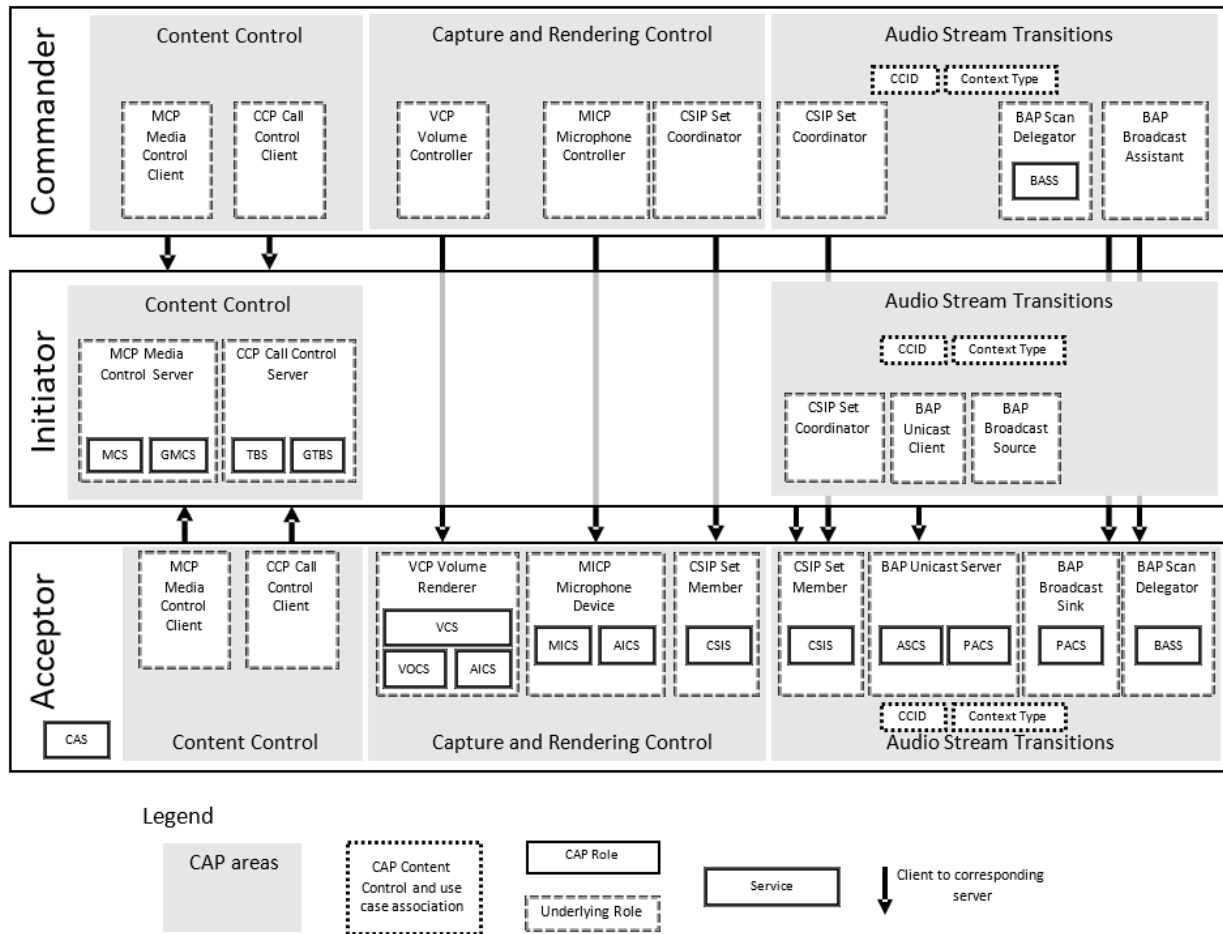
Commander

Content Control

MCP Media Control Client

CCP Call Control Client

Capture and Rendering Control

VCP Volume Controller

MICP Microphone Controller

CSIP Set Coordinator

Audio Stream Transitions

CCID

Context Type

CSIP Set Coordinator

BAP Scan Delegator

BASS

BAP Broadcast Assistant

Initiator

Content Control

MCP Media Control Server

MCS

GMCS

CCP Call Control Server

TBS

GTBS

Audio Stream Transitions

CCID

Context Type

CSIP Set Coordinator

BAP Unicast Client

BAP Broadcast Source

Acceptor

MCP Media Control Client

CCP Call Control Client

VCP Volume Renderer

VCS

VOCS

AICS

MICP Microphone Device

MICS

AICS

CSIP Set Member

CSIS

CSIP Set Member

CSIS

BAP Unicast Server

ASCS

PACS

BAP Broadcast Sink

PACS

BAP Scan Delegator

BASS

CCID

Context Type

CAS

Content Control

Capture and Rendering Control

Audio Stream Transitions

Legend

CAP areas

CAP Content Control and use case association

CAP Role

Underlying Role

Service

Client to corresponding server